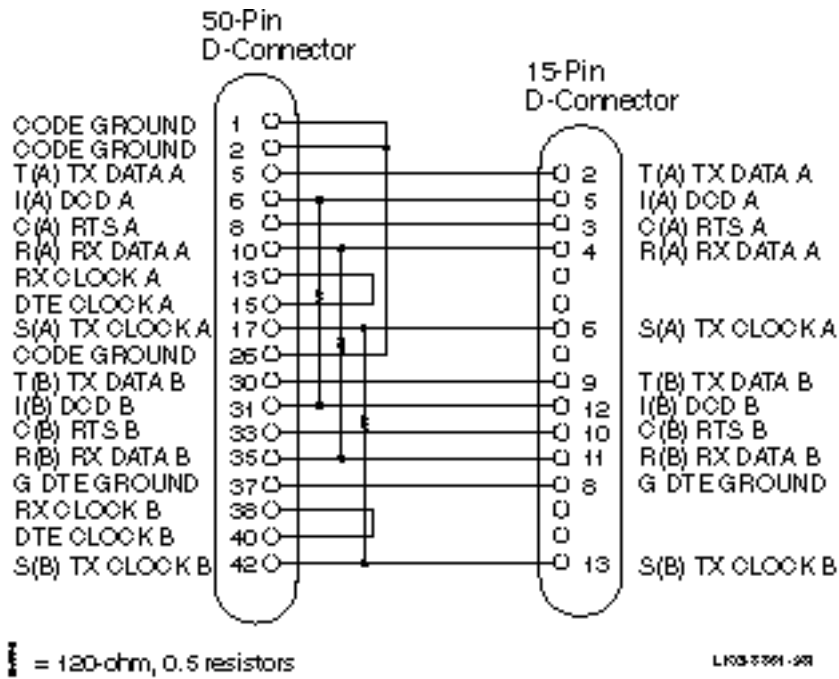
50-Pin
D-Connector

15-Pin
D-Connector

CODE GROUND 1
CODE GROUND 2
T(A) TX DATA A 5
I(A) DCD A 6
C(A) RTS A 8
R(A) RX DATA A 10
RX CLOCK A 13
DTE CLOCK A 15
S(A) TX CLOCK A 17
CODE GROUND 26
T(B) TX DATA B 30
I(B) DCD B 31
C(B) RTS B 33
R(B) RX DATA B 35
G DTE GROUND 37
RX CLOCK B 38
DTE CLOCK B 40
S(B) TX CLOCK B 42

2 T(A) TX DATA A
5 I(A) DCD A
3 C(A) RTS A
4 R(A) RX DATA A
6 S(A) TX CLOCK A
9 T(B) TX DATA B
12 I(B) DCD B
10 C(B) RTS B
11 R(B) RX DATA B
8 G DTE GROUND
13 S(B) TX CLOCK B

= 120-ohm, 0.5 resistors

LKG-5561-91